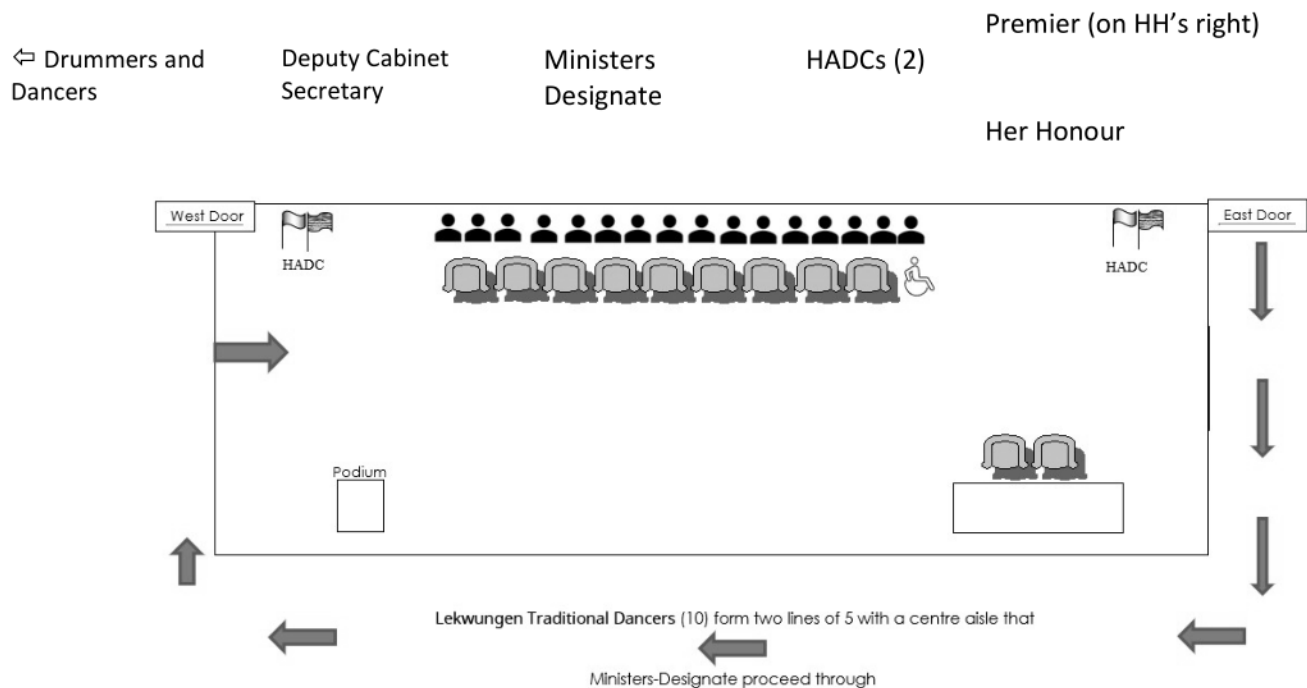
Premier (on HH's right)

⇦ Drummers and Dancers

Deputy Cabinet Secretary

Ministers Designate

HADCs (2)

Her Honour

West Door

HADC

East Door

HADC

Podium

**Lekwungen Traditional Dancers** (10) form two lines of 5 with a centre aisle that

Ministers-Designate proceed through